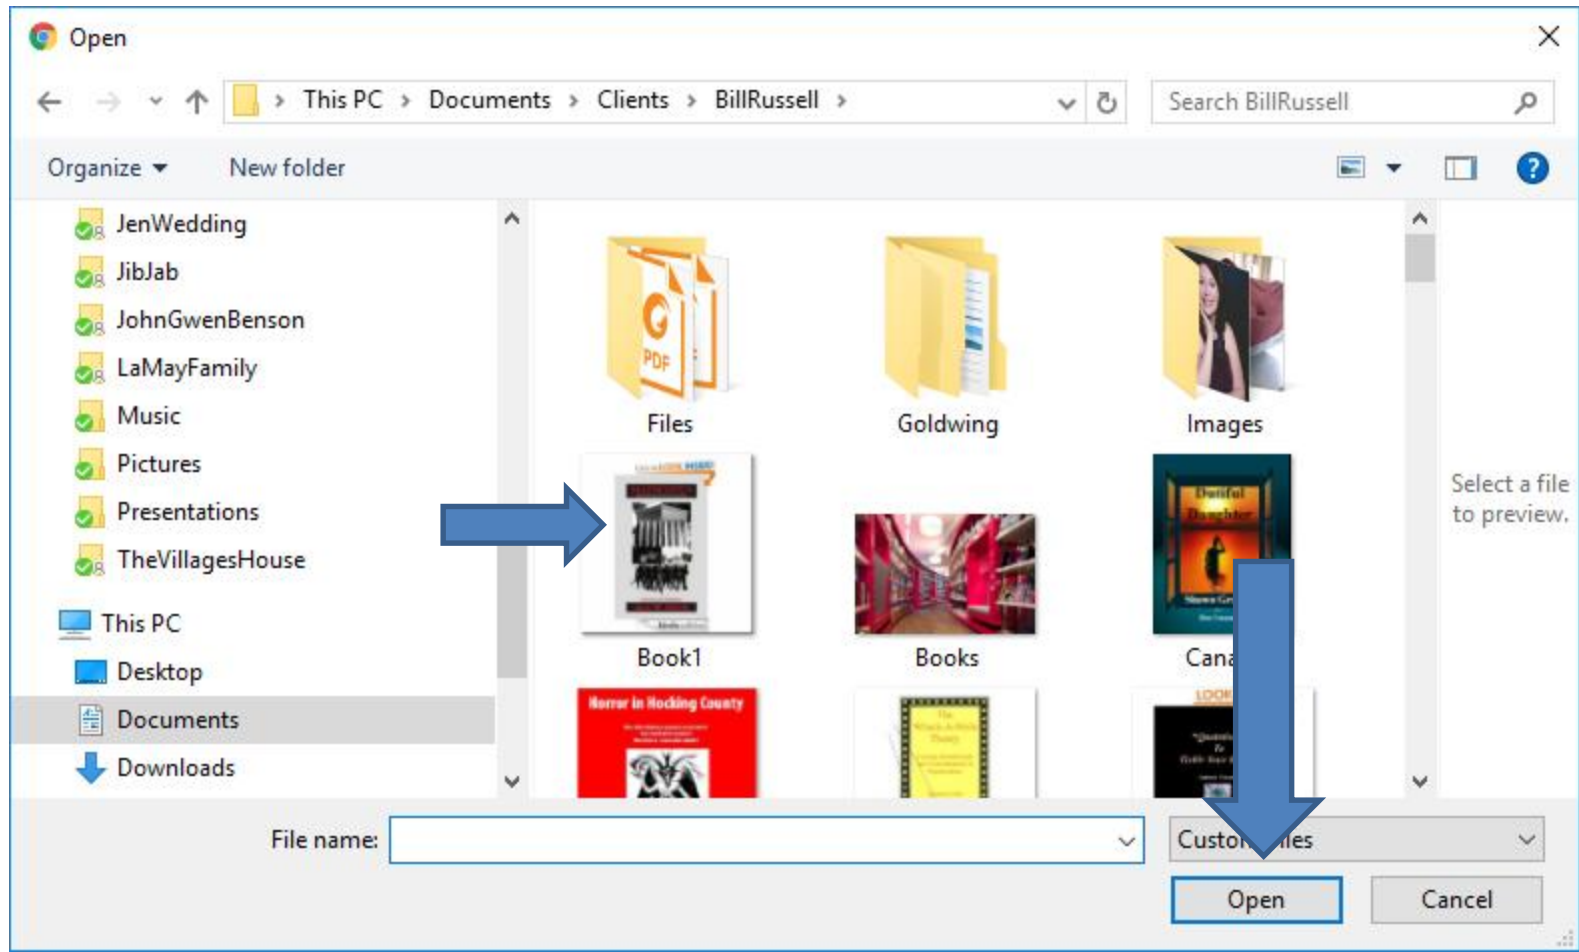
Open

This PC › Documents › Clients › BillRussell ›

Search BillRussell

Organize ▾ New folder

JenWedding
JibJab
JohnGwenBenson
LaMayFamily
Music
Pictures
Presentations
TheVillagesHouse
This PC
Desktop
Documents
Downloads

PDF

Files

Goldwing

Images

Book1

Books

Dutiful Daughter

Cana

Horror in Hocking County

Select a file to preview.

File name:

Custo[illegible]les

Open

Cancel